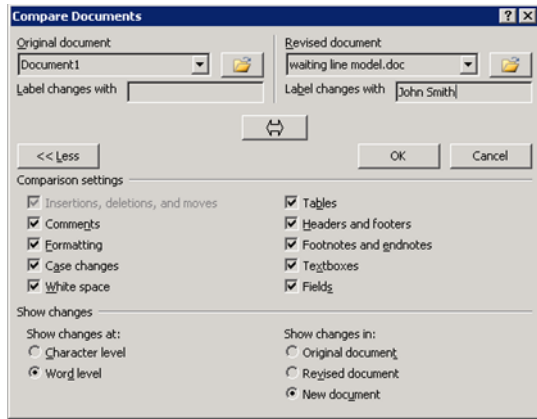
Compare Documents

?

X

Original document

Document1

Label changes with

Revised document

waiting line model.doc

Label changes with

John Smith

⇔

<< Less

OK

Cancel

Comparison settings

☑ Insertions, deletions, and moves

☑ Comments

☑ Formatting

☑ Case changes

☑ White space

☑ Tables

☑ Headers and footers

☑ Footnotes and endnotes

☑ Textboxes

☑ Fields

Show changes

Show changes at:

○ Character level

◉ Word level

Show changes in:

○ Original document

○ Revised document

◉ New document